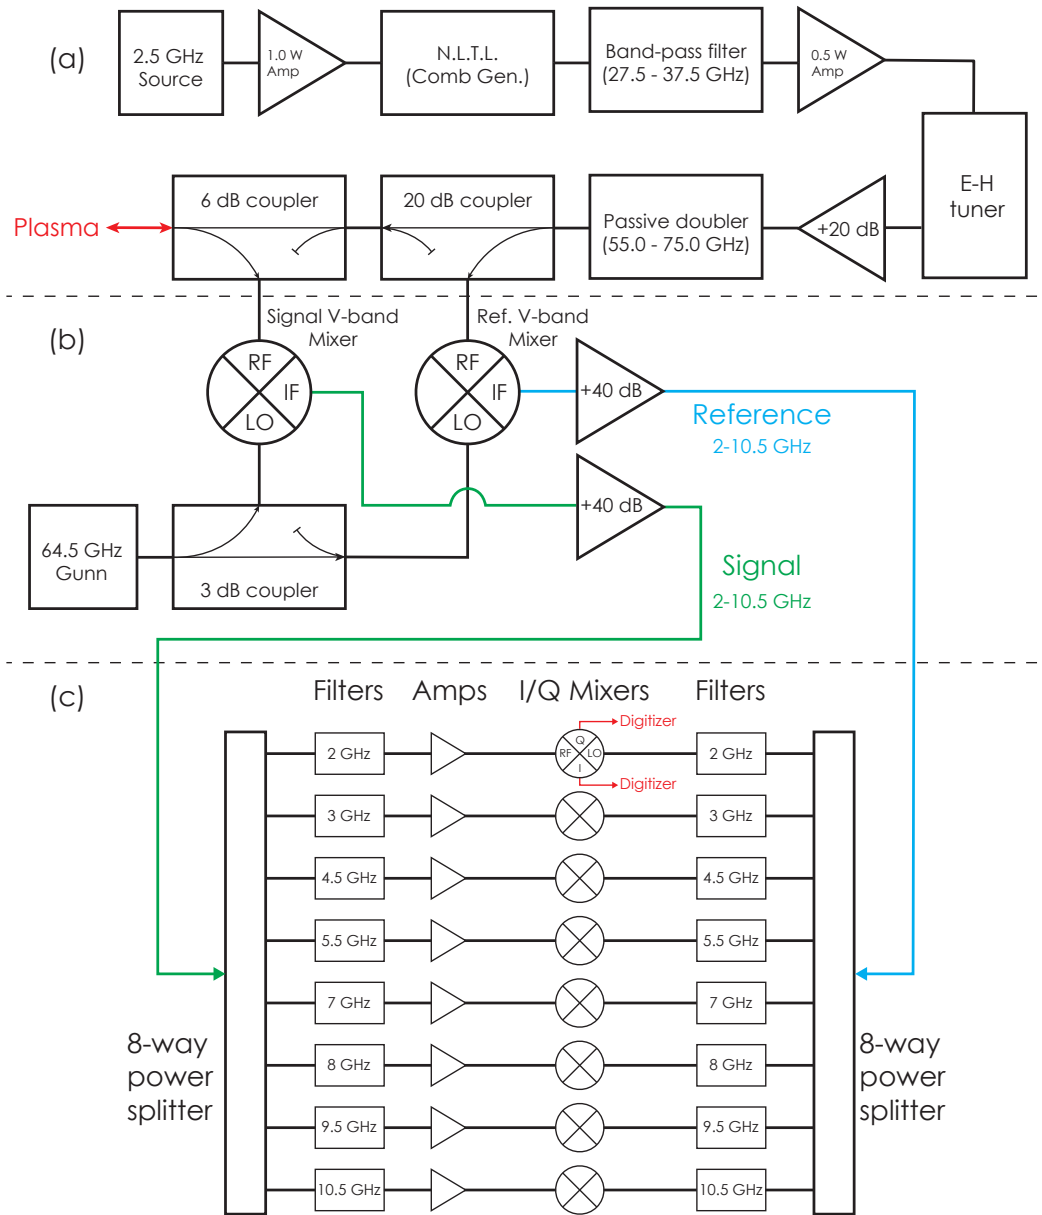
(a)

2.5 GHz Source

1.0 W Amp

N.L.T.L. (Comb Gen.)

Band-pass filter (27.5 - 37.5 GHz)

0.5 W Amp

E-H tuner

+20 dB

Passive doubler (55.0 - 75.0 GHz)

20 dB coupler

6 dB coupler

Plasma

(b)

Signal V-band Mixer

Ref. V-band Mixer

RF

IF

LO

RF

IF

LO

+40 dB

Reference
2-10.5 GHz

64.5 GHz Gunn

3 dB coupler

+40 dB

Signal
2-10.5 GHz

(c)

Filters

Amps

I/Q Mixers

Filters

Digitizer

Q

RF

LO

I

Digitizer

| 2 GHz | 2 GHz |
|---|---|
| 3 GHz | 3 GHz |
| 4.5 GHz | 4.5 GHz |
| 5.5 GHz | 5.5 GHz |
| 7 GHz | 7 GHz |
| 8 GHz | 8 GHz |
| 9.5 GHz | 9.5 GHz |
| 10.5 GHz | 10.5 GHz |

8-way power splitter

8-way power splitter